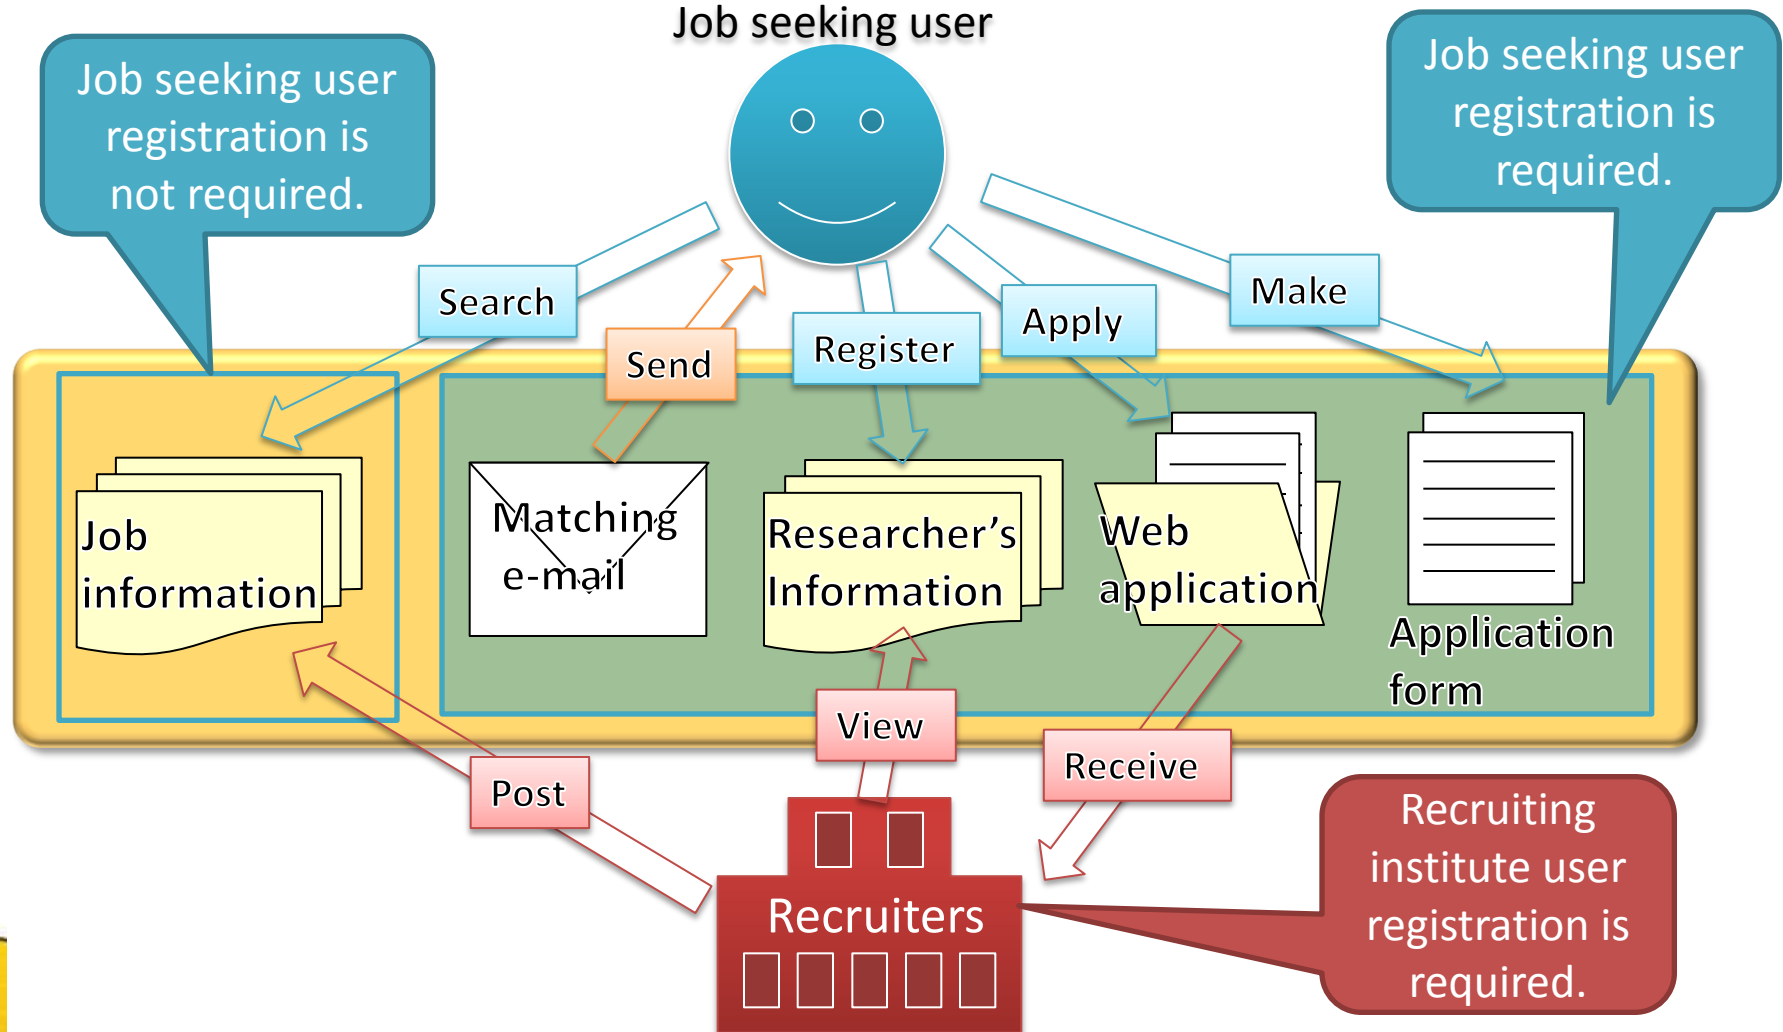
Job seeking user

Job seeking user registration is not required.

Job seeking user registration is required.

Search

Send

Register

Apply

Make

Job information

Matching e-mail

Researcher's Information

Web application

Application form

View

Receive

Post

Recruiters

Recruiting institute user registration is required.